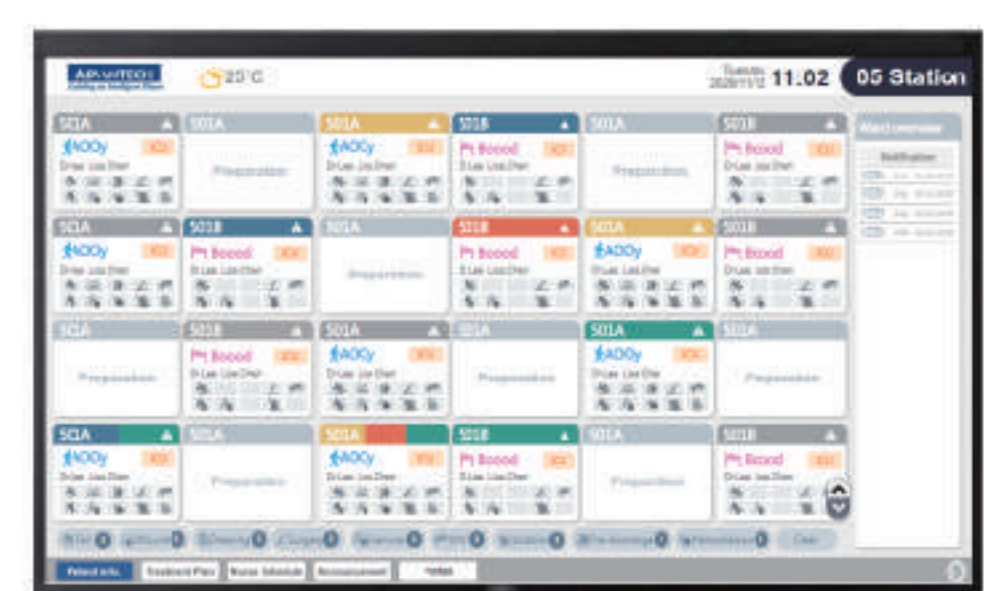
ADVANTECH

25°C

Tuesday 2020/11/12 11.02

05 Station

S01A
AOOy
ICU
Dr.Lee Lisa Chen

S01A
Preparation

S01A
AOOy
ICU
Dr.Lee Lisa Chen

S01B
Boood
ICU
Dr.Lee Lisa Chen

S01A
Preparation

S01B
Boood
ICU
Dr.Lee Lisa Chen

Ward overview

Notification

S01A
AOOy
ICU
Dr.Lee Lisa Chen

S01B
Boood
ICU
Dr.Lee Lisa Chen

S01A
Preparation

S01B
Boood
ICU
Dr.Lee Lisa Chen

S01A
AOOy
ICU
Dr.Lee Lisa Chen

S01B
Boood
ICU
Dr.Lee Lisa Chen

S01A
Preparation

S01B
Boood
ICU
Dr.Lee Lisa Chen

S01A
AOOy
ICU
Dr.Lee Lisa Chen

S01A
Preparation

S01A
AOOy
ICU
Dr.Lee Lisa Chen

S01A
Preparation

S01A
AOOy
ICU
Dr.Lee Lisa Chen

S01A
Preparation

S01A
AOOy
ICU
Dr.Lee Lisa Chen

S01B
Boood
ICU
Dr.Lee Lisa Chen

S01A
Preparation

S01B
Boood
ICU
Dr.Lee Lisa Chen

Clear

Patient Info. Treatment Plan Nurse Schedule Announcement Notes